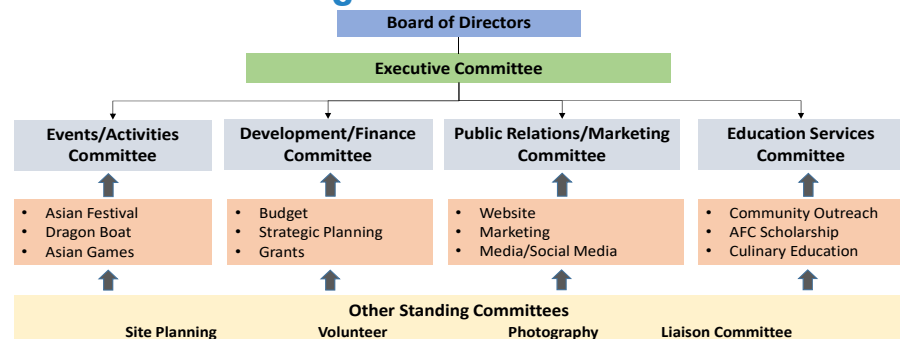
Board of Directors

Executive Committee

Events/Activities Committee

Development/Finance Committee

Public Relations/Marketing Committee

Education Services Committee

- Asian Festival
- Dragon Boat
- Asian Games

- Budget
- Strategic Planning
- Grants

- Website
- Marketing
- Media/Social Media

- Community Outreach
- AFC Scholarship
- Culinary Education

Other Standing Committees

Site Planning Volunteer Photography Liaison Committee